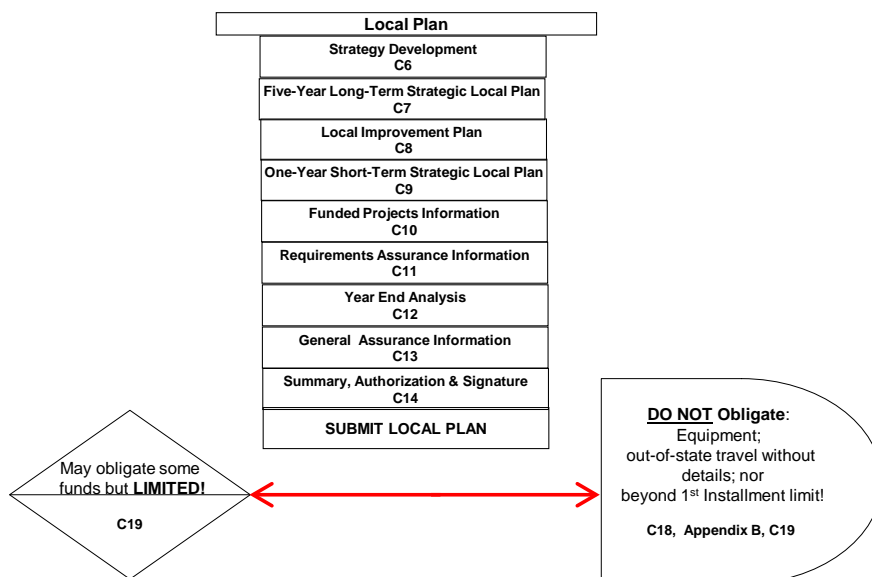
Local Plan

Strategy Development
C6

Five-Year Long-Term Strategic Local Plan
C7

Local Improvement Plan
C8

One-Year Short-Term Strategic Local Plan
C9

Funded Projects Information
C10

Requirements Assurance Information
C11

Year End Analysis
C12

General Assurance Information
C13

Summary, Authorization & Signature
C14

SUBMIT LOCAL PLAN

May obligate some funds but LIMITED!

C19

DO NOT Obligate:
Equipment;
out-of-state travel without details; nor
beyond 1$^{st}$ Installment limit!

C18, Appendix B, C19